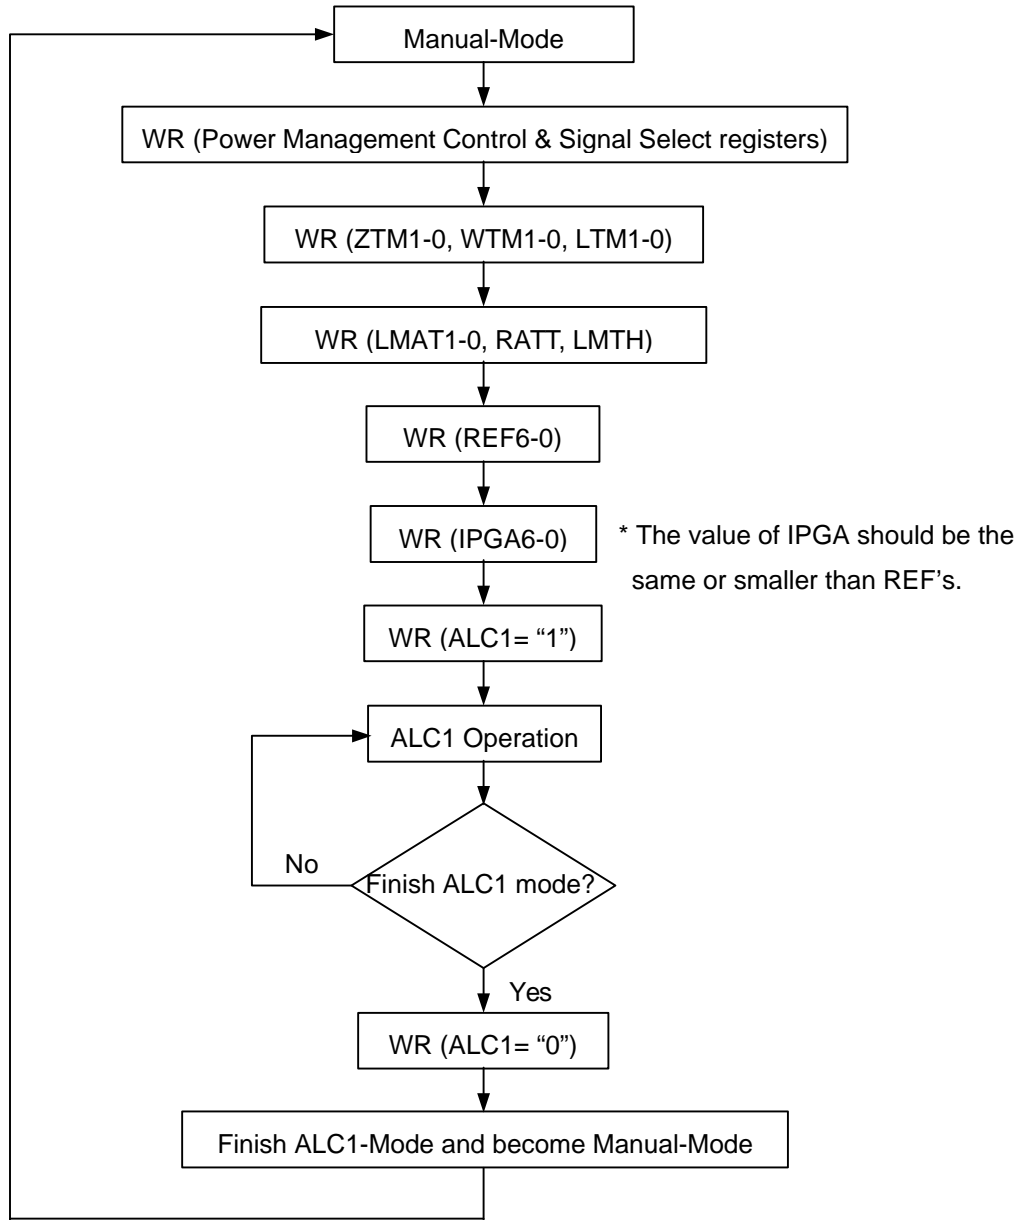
Manual-Mode

WR (Power Management Control & Signal Select registers)

WR (ZTM1-0, WTM1-0, LTM1-0)

WR (LMAT1-0, RATT, LMTH)

WR (REF6-0)

WR (IPGA6-0)

* The value of IPGA should be the same or smaller than REF's.

WR (ALC1= "1")

ALC1 Operation

No

Finish ALC1 mode?

Yes

WR (ALC1= "0")

Finish ALC1-Mode and become Manual-Mode